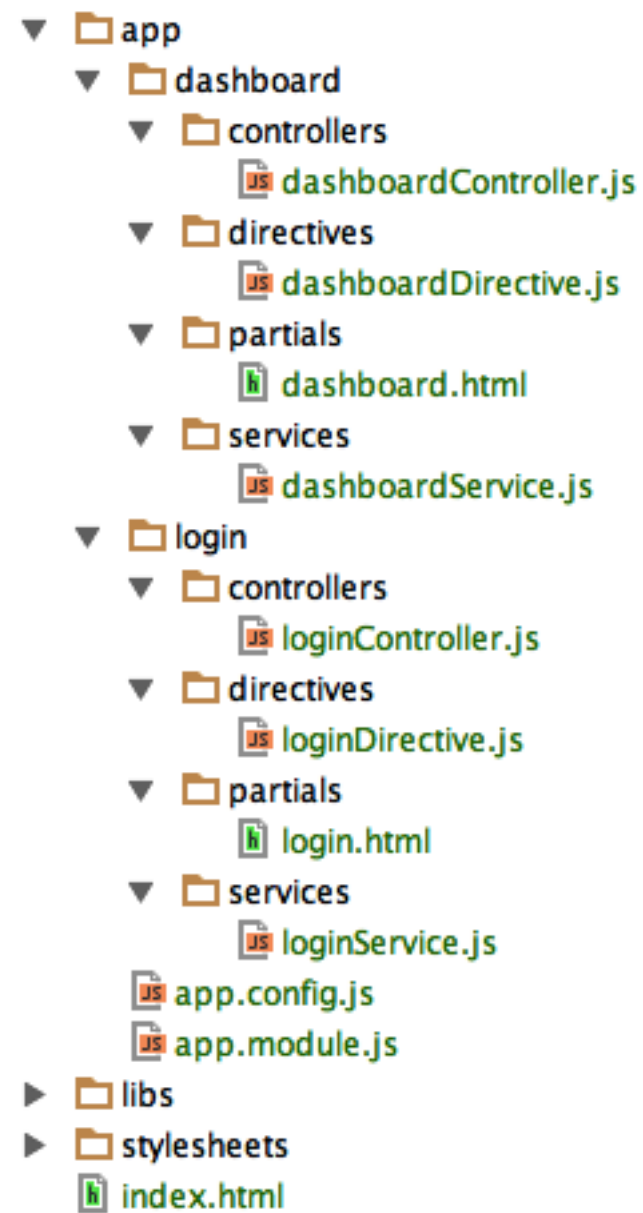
app
dashboard
controllers
JS dashboardController.js
directives
JS dashboardDirective.js
partials
h dashboard.html
services
JS dashboardService.js
login
controllers
JS loginController.js
directives
JS loginDirective.js
partials
h login.html
services
JS loginService.js
JS app.config.js
JS app.module.js
libs
stylesheets
h index.html